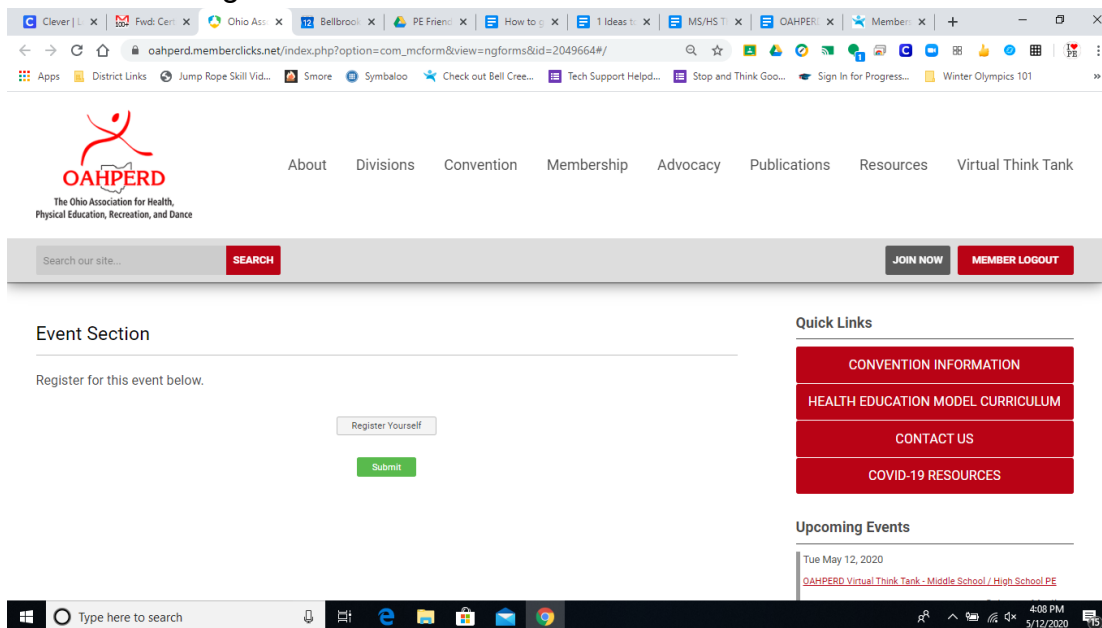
Clever | L × Fwd: Cert × Ohio Ass × 12 Bellbrook × PE Friend × How to × 1 Ideas to × MS/HS Th × OAHPER × Member × +

oahperd.memberclicks.net/index.php?option=com_mcform&view=ngforms&id=2049664#/

Apps District Links Jump Rope Skill Vid... Smore Symbaloo Check out Bell Cree... Tech Support Helpd... Stop and Think Goo... Sign In for Progress... Winter Olympics 101 »

OAHPERD
The Ohio Association for Health, Physical Education, Recreation, and Dance

About Divisions Convention Membership Advocacy Publications Resources Virtual Think Tank

Search our site...
SEARCH
JOIN NOW
MEMBER LOGOUT

Event Section

Register for this event below.

Register Yourself

Submit

Quick Links

CONVENTION INFORMATION
HEALTH EDUCATION MODEL CURRICULUM
CONTACT US
COVID-19 RESOURCES

Upcoming Events

Tue May 12, 2020
OAHPERD Virtual Think Tank - Middle School / High School PE

Type here to search
4:08 PM
5/12/2020
15